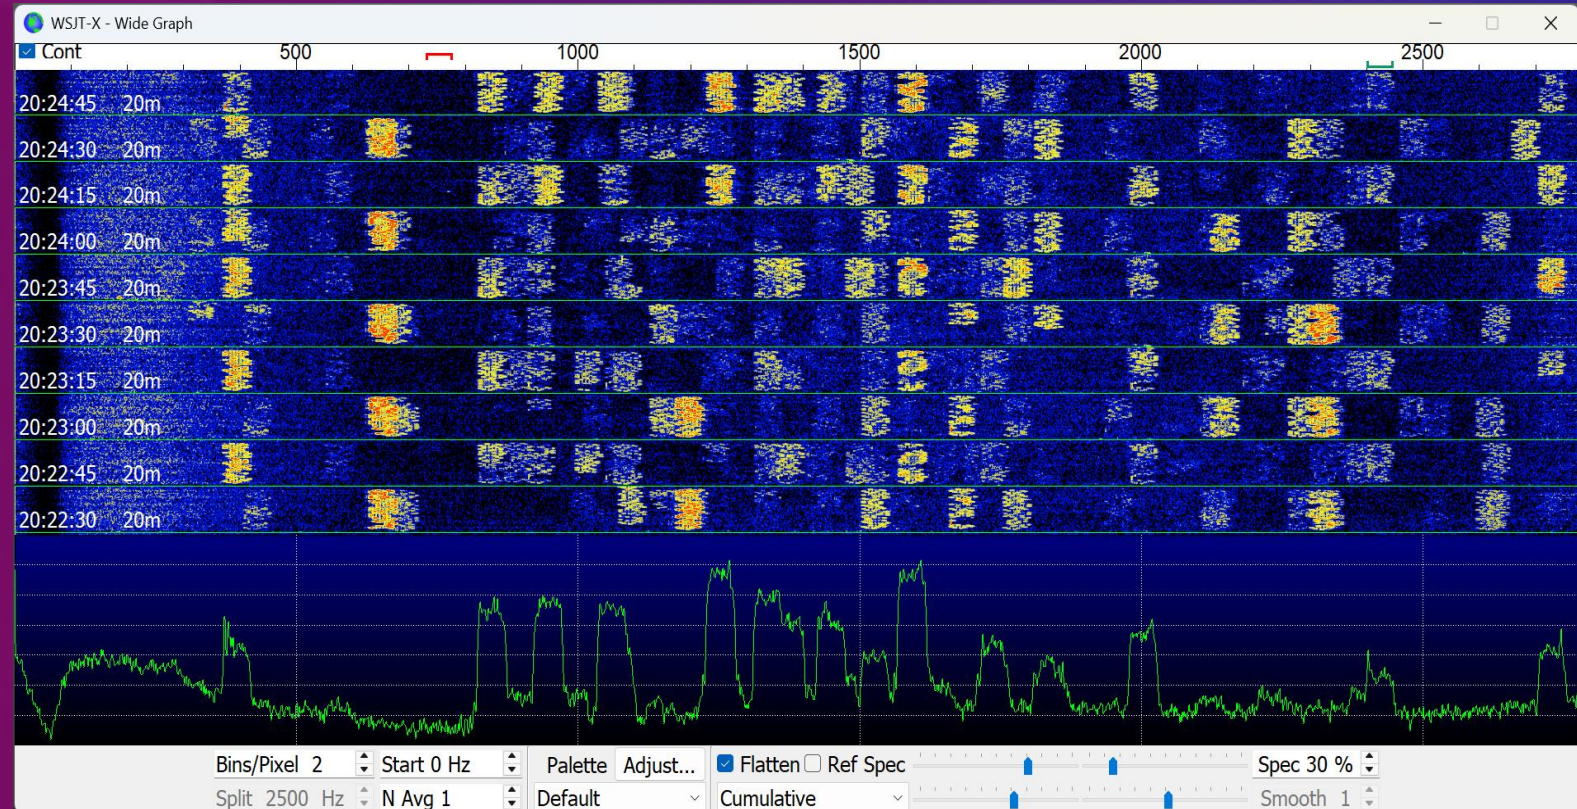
WSJT-X - Wide Graph

Cont 500 1000 1500 2000 2500

20:24:45 20m
20:24:30 20m
20:24:15 20m
20:24:00 20m
20:23:45 20m
20:23:30 20m
20:23:15 20m
20:23:00 20m
20:22:45 20m
20:22:30 20m

Bins/Pixel 2 Start 0 Hz Palette Adjust... Flatten Ref Spec Spec 30 %
Split 2500 Hz N Avg 1 Default Cumulative Smooth 1